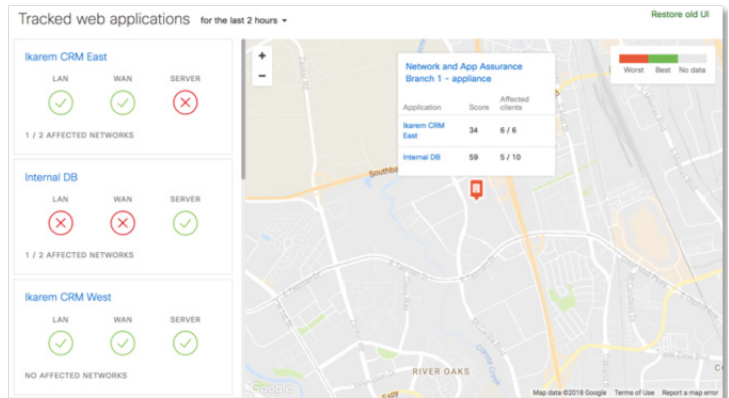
Tracked web applications for the last 2 hours

Restore old UI

Ikarem CRM East

LAN WAN SERVER

1 / 2 AFFECTED NETWORKS

Internal DB

LAN WAN SERVER

1 / 2 AFFECTED NETWORKS

Ikarem CRM West

LAN WAN SERVER

NO AFFECTED NETWORKS

+
−

Network and App Assurance Branch 1 - appliance

| Application | Score | Affected clients |
|---|---|---|
| Ikarem CRM East | 34 | 6 / 6 |
| Internal DB | 59 | 5 / 10 |

Worst Best No data

Southbl

RIVER OAKS

Google

Map data ©2018 Google Terms of Use Report a map error